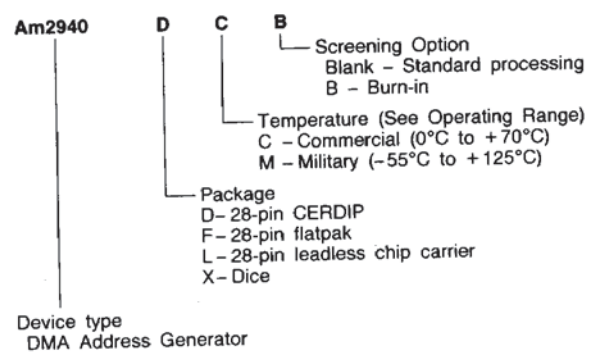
Am2940 D C B

Screening Option
Blank – Standard processing
B – Burn-in

Temperature (See Operating Range)
C – Commercial (0°C to +70°C)
M – Military (–55°C to +125°C)

Package
D – 28-pin CERDIP
F – 28-pin flatpak
L – 28-pin leadless chip carrier
X – Dice

Device type
DMA Address Generator